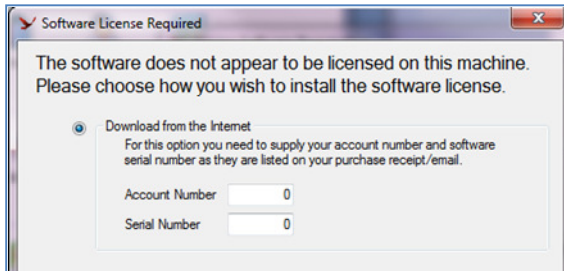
Software License Required

The software does not appear to be licensed on this machine. Please choose how you wish to install the software license.

Download from the Internet

For this option you need to supply your account number and software serial number as they are listed on your purchase receipt/email.

Account Number 0

Serial Number 0